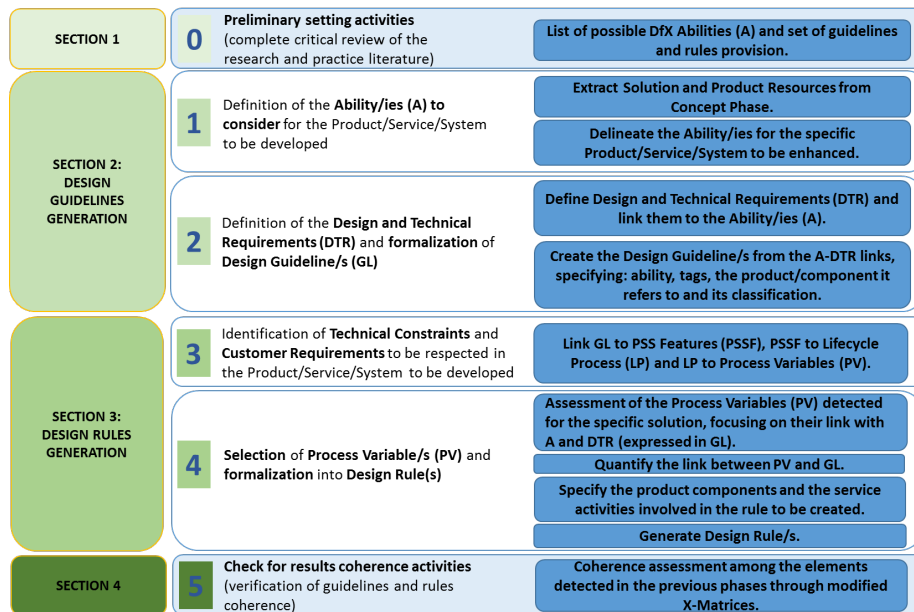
SECTION 1

0 Preliminary setting activities (complete critical review of the research and practice literature)

List of possible DfX Abilities (A) and set of guidelines and rules provision.

SECTION 2: DESIGN GUIDELINES GENERATION

1 Definition of the Ability/ies (A) to consider for the Product/Service/System to be developed

Extract Solution and Product Resources from Concept Phase.

Delineate the Ability/ies for the specific Product/Service/System to be enhanced.

2 Definition of the Design and Technical Requirements (DTR) and formalization of Design Guideline/s (GL)

Define Design and Technical Requirements (DTR) and link them to the Ability/ies (A).

Create the Design Guideline/s from the A-DTR links, specifying: ability, tags, the product/component it refers to and its classification.

SECTION 3: DESIGN RULES GENERATION

3 Identification of Technical Constraints and Customer Requirements to be respected in the Product/Service/System to be developed

Link GL to PSS Features (PSSF), PSSF to Lifecycle Process (LP) and LP to Process Variables (PV).

4 Selection of Process Variable/s (PV) and formalization into Design Rule(s)

Assessment of the Process Variables (PV) detected for the specific solution, focusing on their link with A and DTR (expressed in GL).

Quantify the link between PV and GL.

Specify the product components and the service activities involved in the rule to be created.

Generate Design Rule/s.

SECTION 4

5 Check for results coherence activities (verification of guidelines and rules coherence)

Coherence assessment among the elements detected in the previous phases through modified X-Matrices.